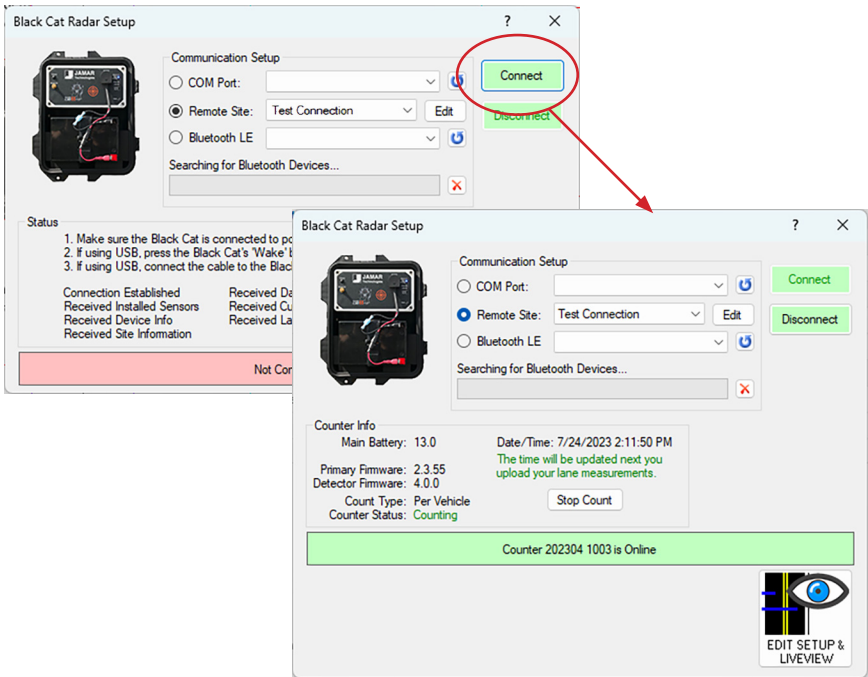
Black Cat Radar Setup

?

Communication Setup

COM Port:

Remote Site: Test Connection Edit

Bluetooth LE

Searching for Bluetooth Devices...

Connect

Disconnect

Status

1. Make sure the Black Cat is connected to po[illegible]
2. If using USB, press the Black Cat's 'Wake' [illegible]
3. If using USB, connect the cable to the Black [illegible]

Connection Established
Received Installed Sensors
Received Device Info
Received Site Information

Received Da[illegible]
Received Cu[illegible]
Received La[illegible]

Not Co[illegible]

Black Cat Radar Setup

?

Communication Setup

COM Port:

Remote Site: Test Connection Edit

Bluetooth LE

Searching for Bluetooth Devices...

Connect

Disconnect

Counter Info

Main Battery: 13.0

Date/Time: 7/24/2023 2:11:50 PM

The time will be updated next you upload your lane measurements.

Primary Firmware: 2.3.55
Detector Firmware: 4.0.0

Count Type: Per Vehicle
Counter Status: Counting

Stop Count

Counter 202304 1003 is Online

EDIT SETUP & LIVEVIEW